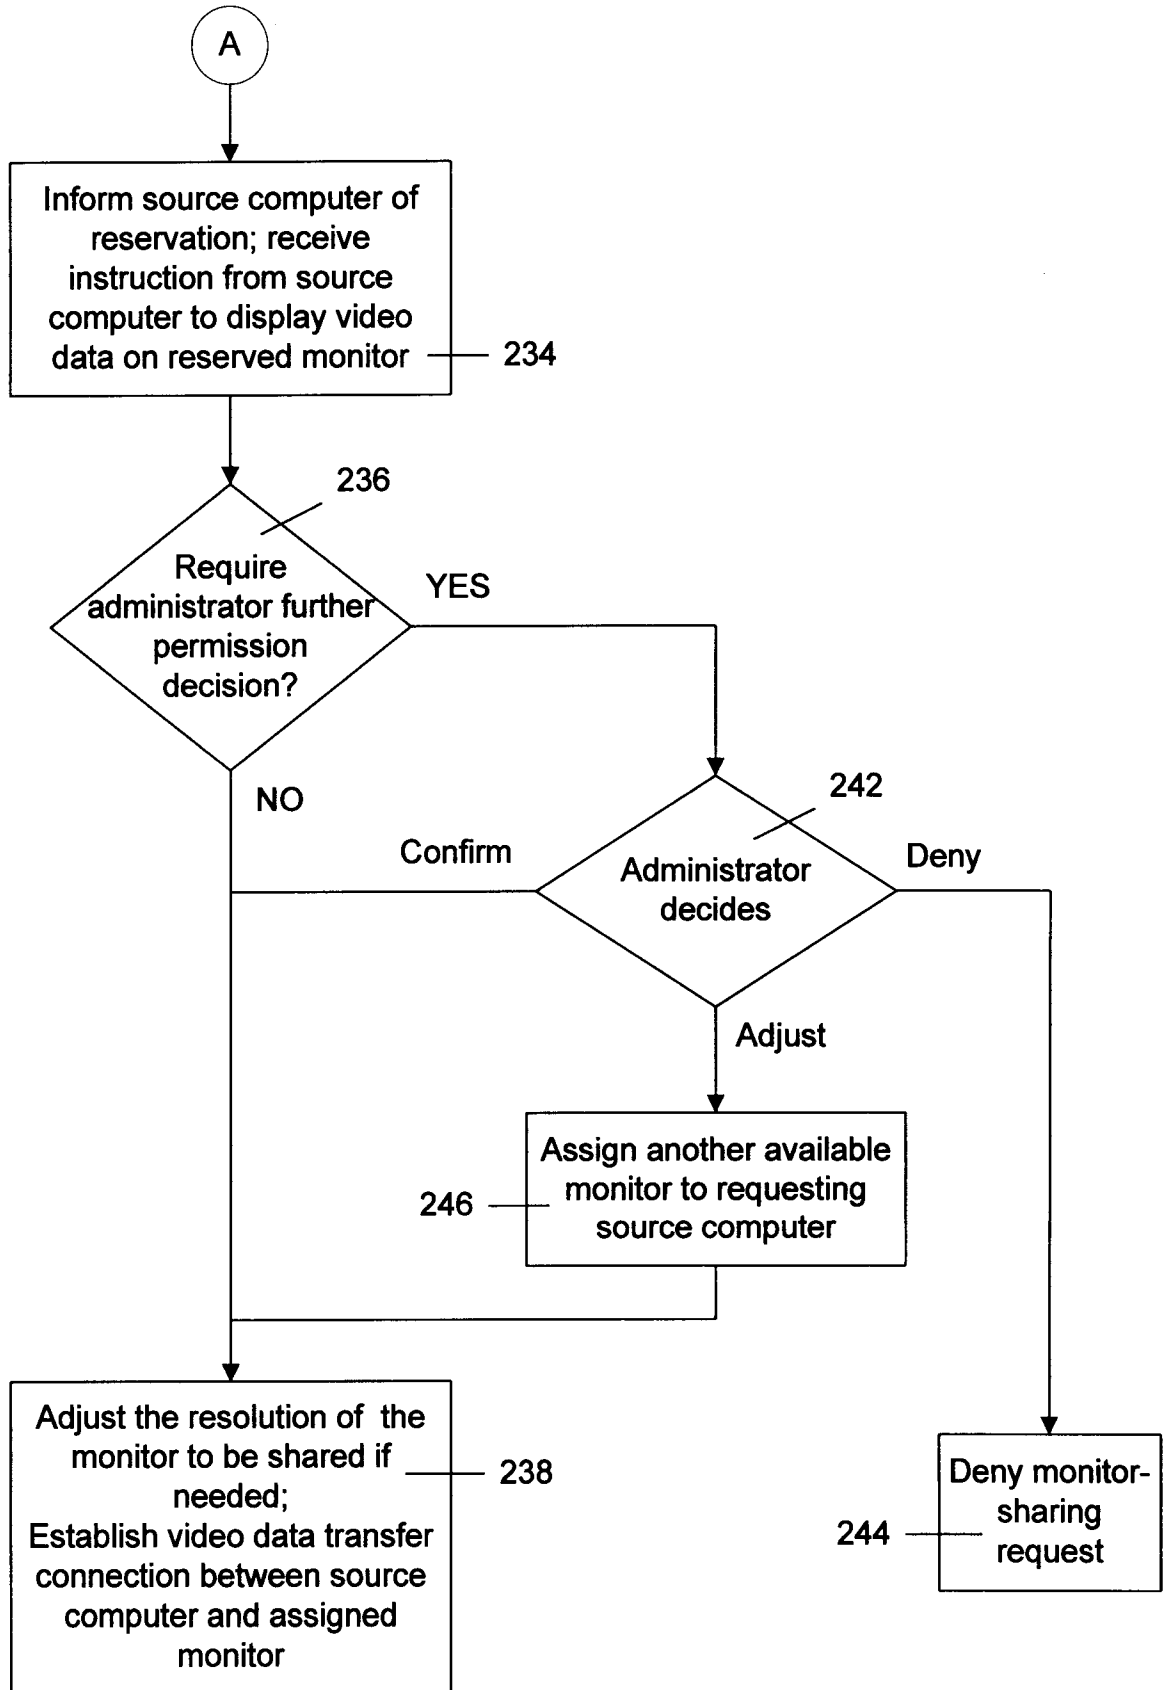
A

Inform source computer of reservation; receive instruction from source computer to display video data on reserved monitor

234

236

Require administrator further permission decision?

YES

NO

242

Confirm

Administrator decides

Deny

Adjust

Assign another available monitor to requesting source computer

246

Adjust the resolution of the monitor to be shared if needed;
Establish video data transfer connection between source computer and assigned monitor

238

Deny monitor-sharing request

244